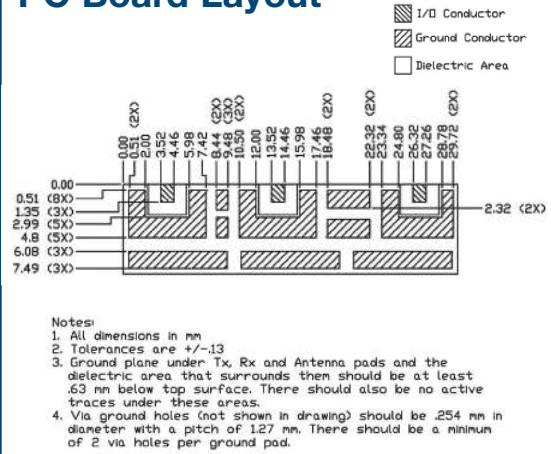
PC Board Layout

I/O Conductor
Ground Conductor
Dielectric Area

0.00
0.51 (2X)
2.00
3.52
4.46
5.98
7.42
8.44 (2X)
9.48 (3X)
10.50 (2X)
12.00
13.52
14.46
15.98
17.46 (2X)
18.48
22.32 (2X)
23.34
24.80
26.32
27.26
28.78
29.72 (2X)

0.00
0.51 (8X)
1.35 (3X)
2.99 (5X)
4.8 (5X)
6.08 (3X)
7.49 (3X)

2.32 (2X)

Notes:
1. All dimensions in mm
2. Tolerances are +/-.13
3. Ground plane under Tx, Rx and Antenna pads and the dielectric area that surrounds them should be at least .63 mm below top surface. There should also be no active traces under these areas.
4. Via ground holes (not shown in drawing) should be .254 mm in diameter with a pitch of 1.27 mm. There should be a minimum of 2 via holes per ground pad.